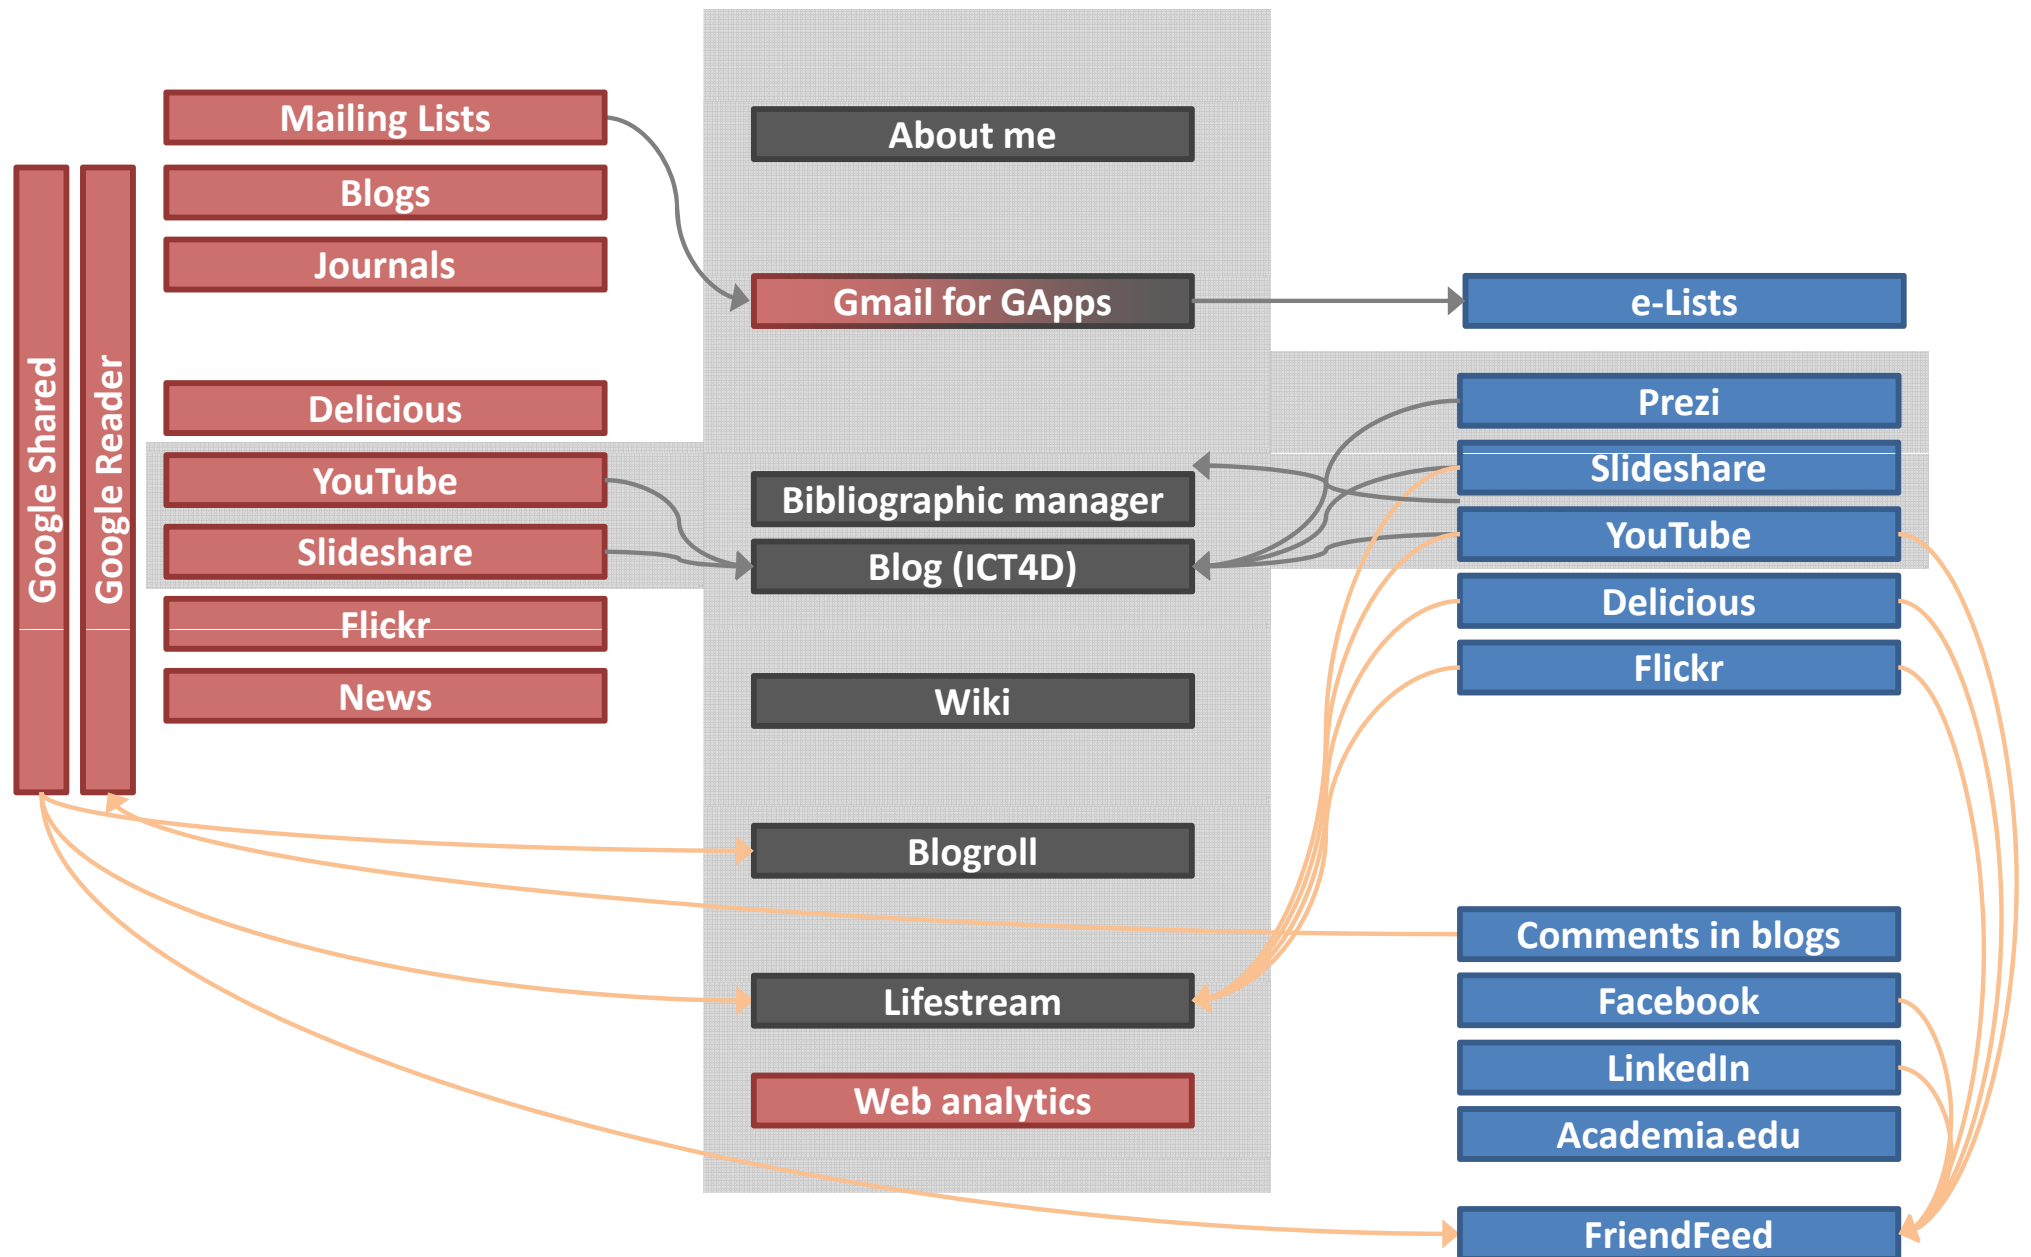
Google Shared

Google Reader

Mailing Lists

Blogs

Journals

Delicious

YouTube

Slideshare

Flickr

News

About me

Gmail for GApps

Bibliographic manager

Blog (ICT4D)

Wiki

Blogroll

Lifestream

Web analytics

e-Lists

Prezi

Slideshare

YouTube

Delicious

Flickr

Comments in blogs

Facebook

LinkedIn

Academia.edu

FriendFeed